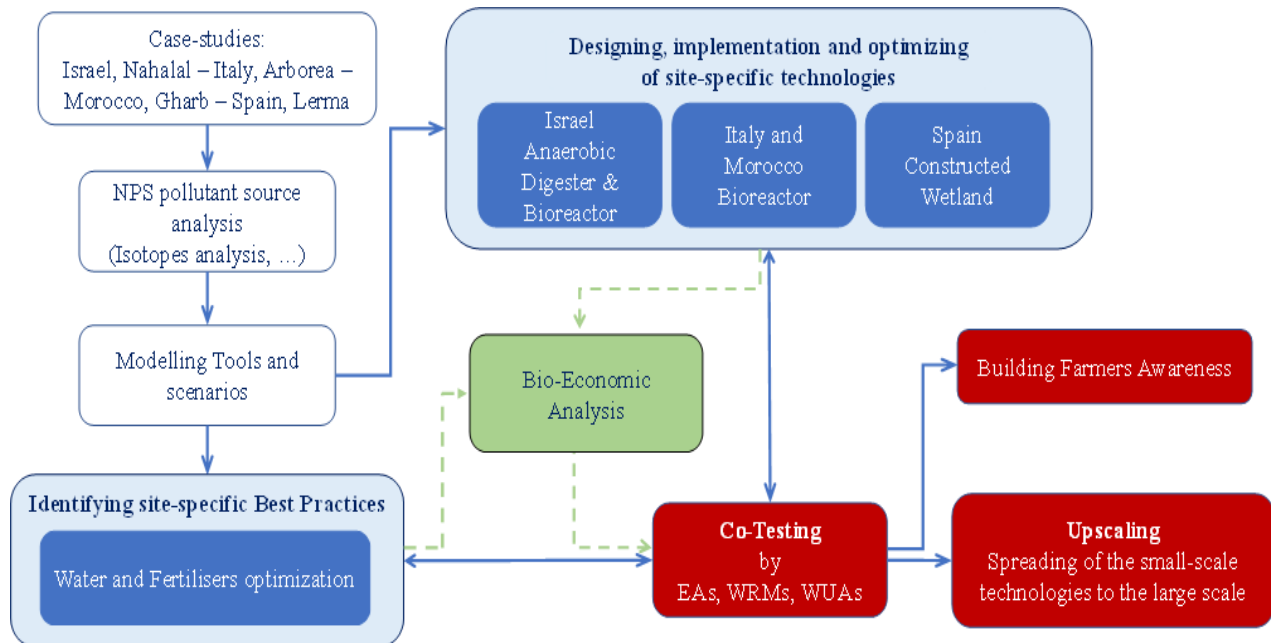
Case-studies:
Israel, Nahalal – Italy, Arborea – Morocco, Gharb – Spain, Lerma

NPS pollutant source analysis
(Isotopes analysis, …)

Modelling Tools and scenarios

Designing, implementation and optimizing of site-specific technologies

Israel
Anaerobic Digester & Bioreactor

Italy and Morocco
Bioreactor

Spain
Constructed Wetland

Bio-Economic Analysis

Building Farmers Awareness

Identifying site-specific Best Practices

Water and Fertilisers optimization

Co-Testing
by
EAs, WRMs, WUAs

Upscaling
Spreading of the small-scale technologies to the large scale